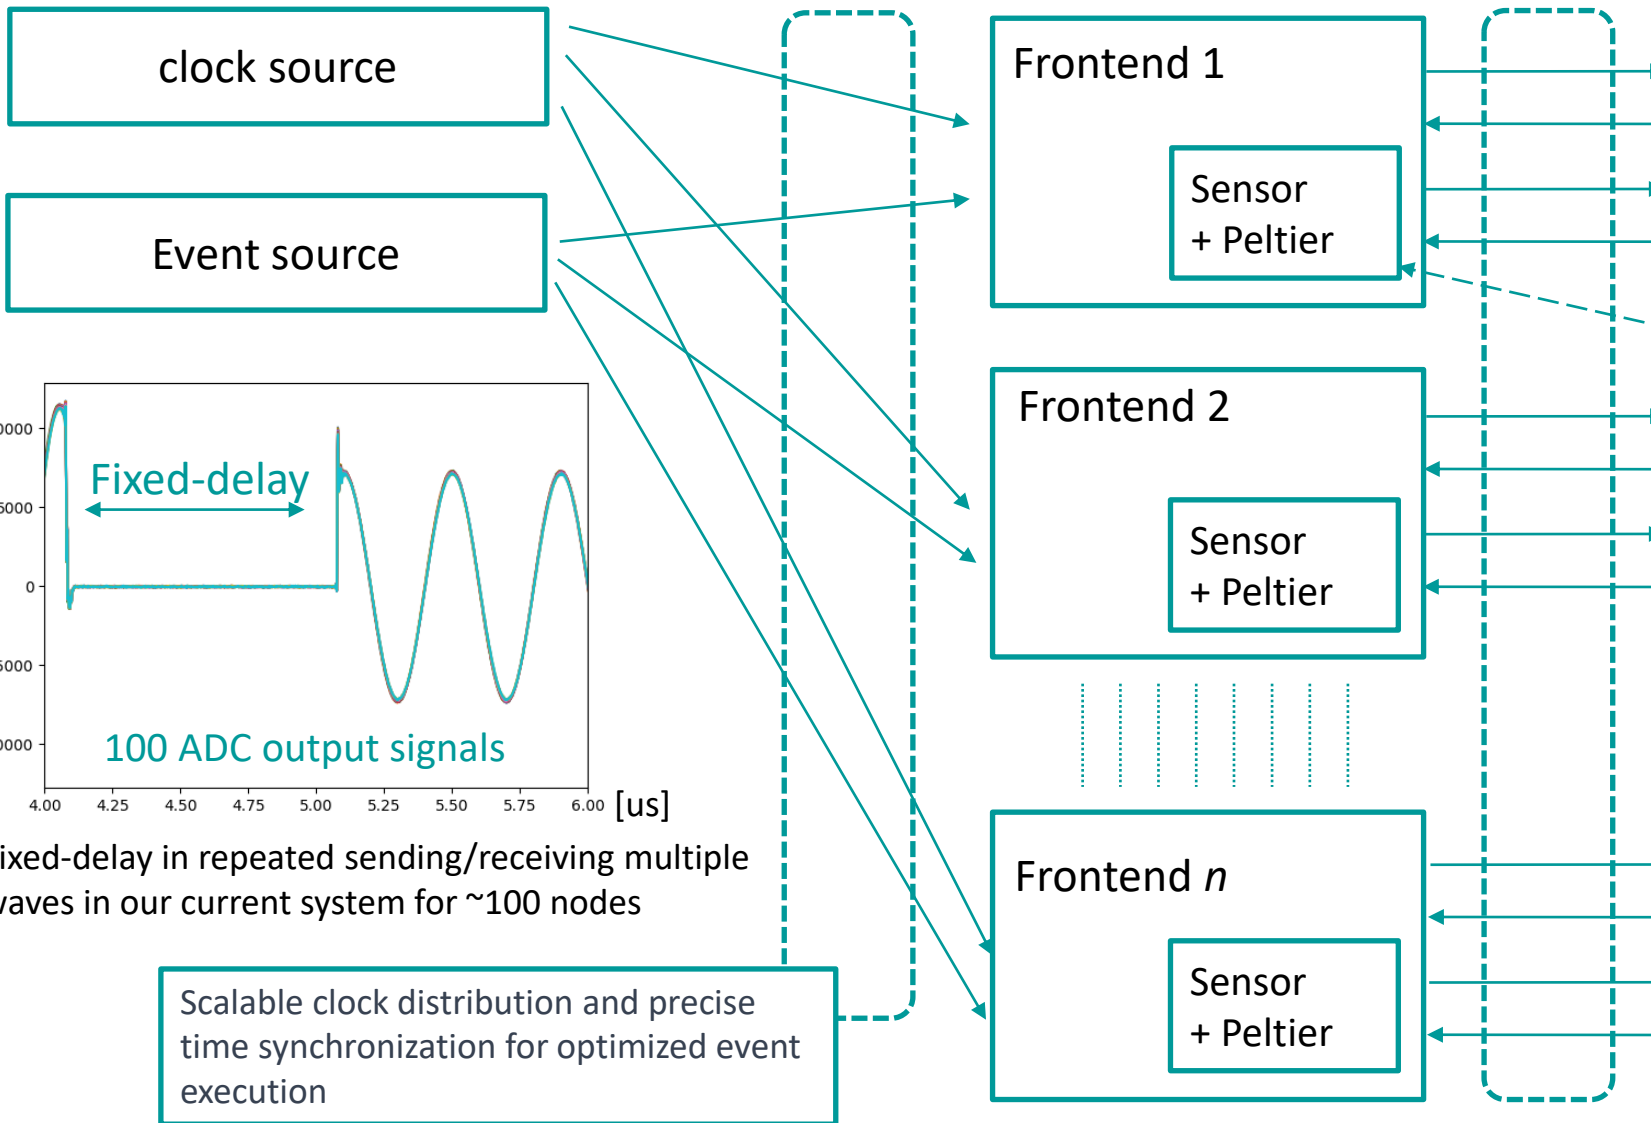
clock source

Event source

Frontend 1

Sensor + Peltier

Frontend 2

Sensor + Peltier

Frontend $n$

Sensor + Peltier

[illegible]000
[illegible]000
0
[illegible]000
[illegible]000

Fixed-delay

100 ADC output signals

4.00 4.25 4.50 4.75 5.00 5.25 5.50 5.75 6.00 [us]

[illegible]ixed-delay in repeated sending/receiving multiple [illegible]aves in our current system for ~100 nodes

Scalable clock distribution and precise time synchronization for optimized event execution